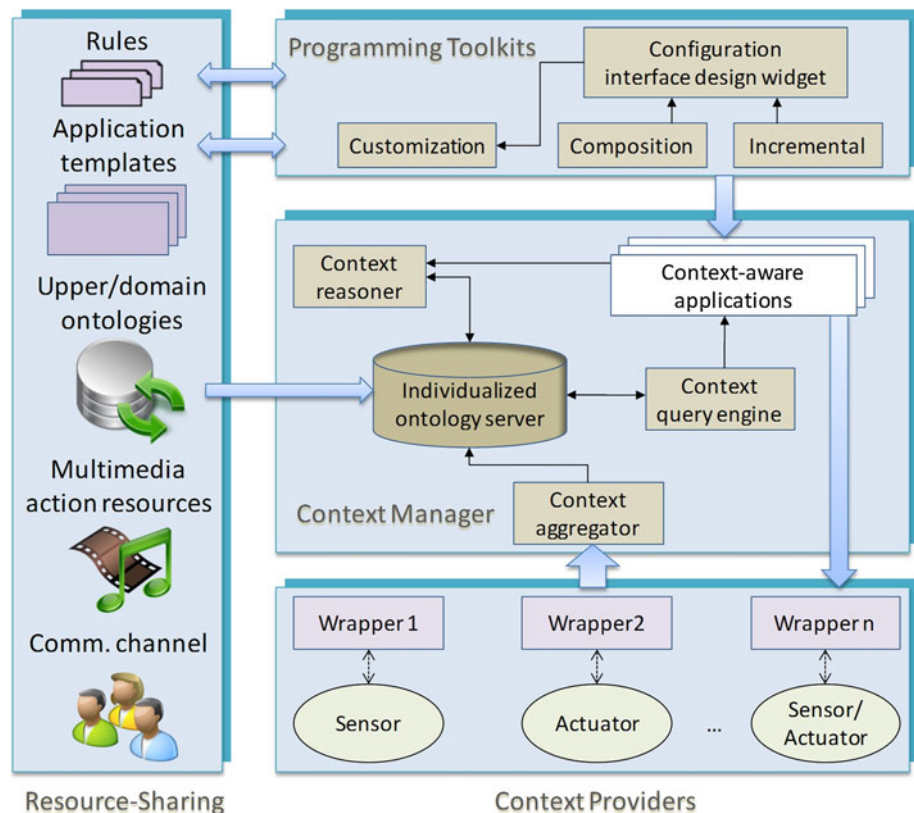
Rules

Application templates

Upper/domain ontologies

Multimedia action resources

Comm. channel

Programming Toolkits

Configuration interface design widget

Customization

Composition

Incremental

Context reasoner

Context-aware applications

Individualized ontology server

Context query engine

Context Manager

Context aggregator

Wrapper 1

Wrapper2

Wrapper n

Sensor

Actuator

...

Sensor/ Actuator

Resource-Sharing

Context Providers